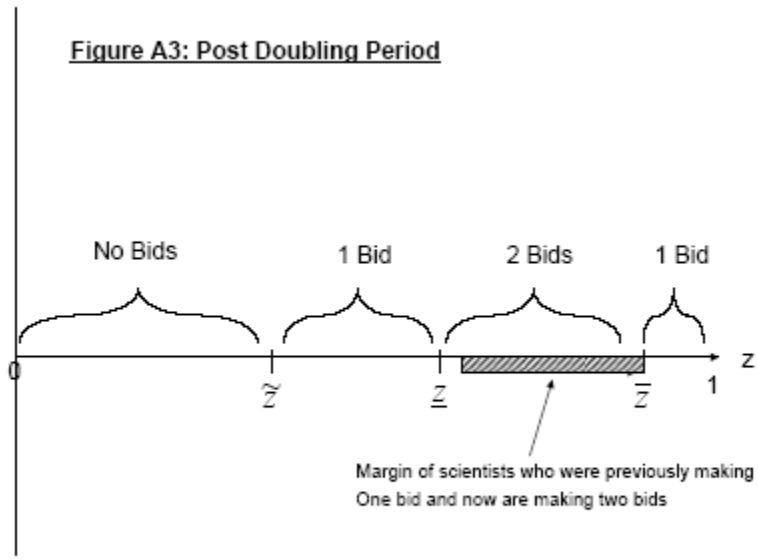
Figure A3: Post Doubling Period

No Bids

1 Bid

2 Bids

1 Bid

0

$\tilde{z}$

$\underline{z}$

$\overline{z}$

z

1

Margin of scientists who were previously making One bid and now are making two bids